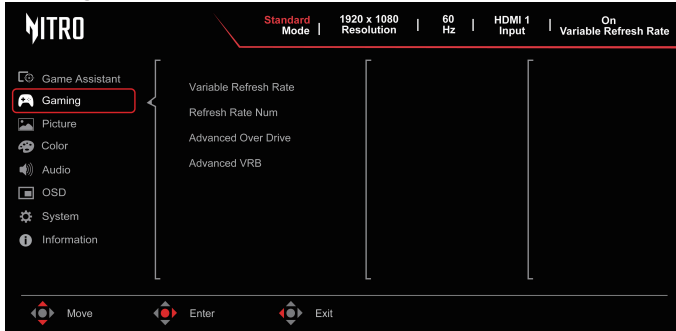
NITRO

Standard
Mode | 1920 x 1080
Resolution | 60
Hz | HDMI 1
Input | On
Variable Refresh Rate

Game Assistant
Gaming
Picture
Color
Audio
OSD
System
Information

Variable Refresh Rate
Refresh Rate Num
Advanced Over Drive
Advanced VRB

Move
Enter
Exit